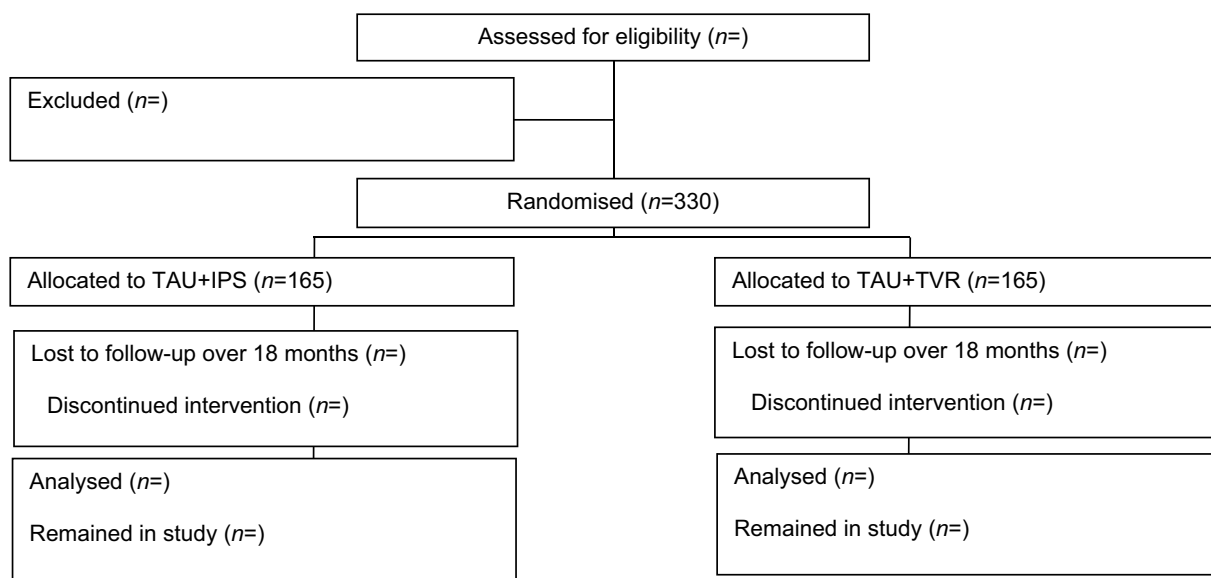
Assessed for eligibility ($n$=)

Excluded ($n$=)

Randomised ($n$=330)

Allocated to TAU+IPS ($n$=165)

Allocated to TAU+TVR ($n$=165)

Lost to follow-up over 18 months ($n$=)

Discontinued intervention ($n$=)

Lost to follow-up over 18 months ($n$=)

Discontinued intervention ($n$=)

Analysed ($n$=)

Remained in study ($n$=)

Analysed ($n$=)

Remained in study ($n$=)